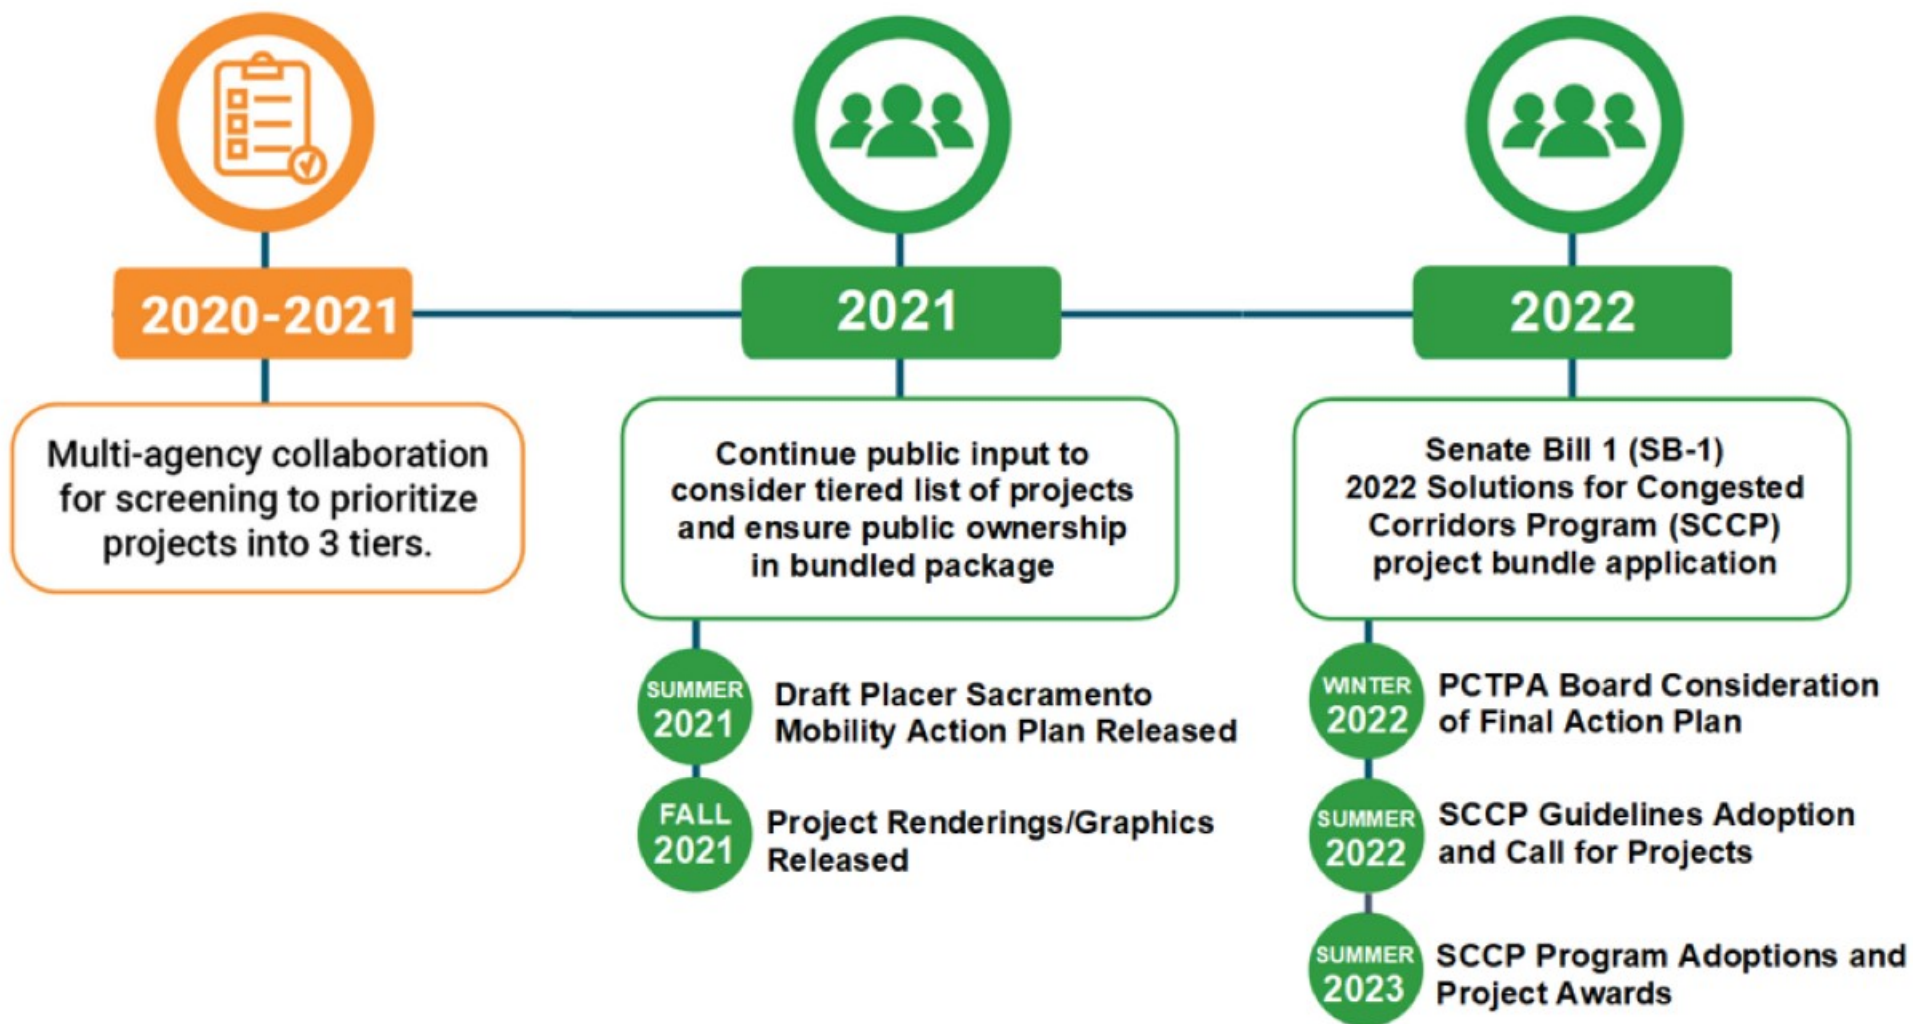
2020-2021

Multi-agency collaboration for screening to prioritize projects into 3 tiers.

2021

Continue public input to consider tiered list of projects and ensure public ownership in bundled package

SUMMER 2021 Draft Placer Sacramento Mobility Action Plan Released

FALL 2021 Project Renderings/Graphics Released

2022

Senate Bill 1 (SB-1) 2022 Solutions for Congested Corridors Program (SCCP) project bundle application

WINTER 2022 PCTPA Board Consideration of Final Action Plan

SUMMER 2022 SCCP Guidelines Adoption and Call for Projects

SUMMER 2023 SCCP Program Adoptions and Project Awards